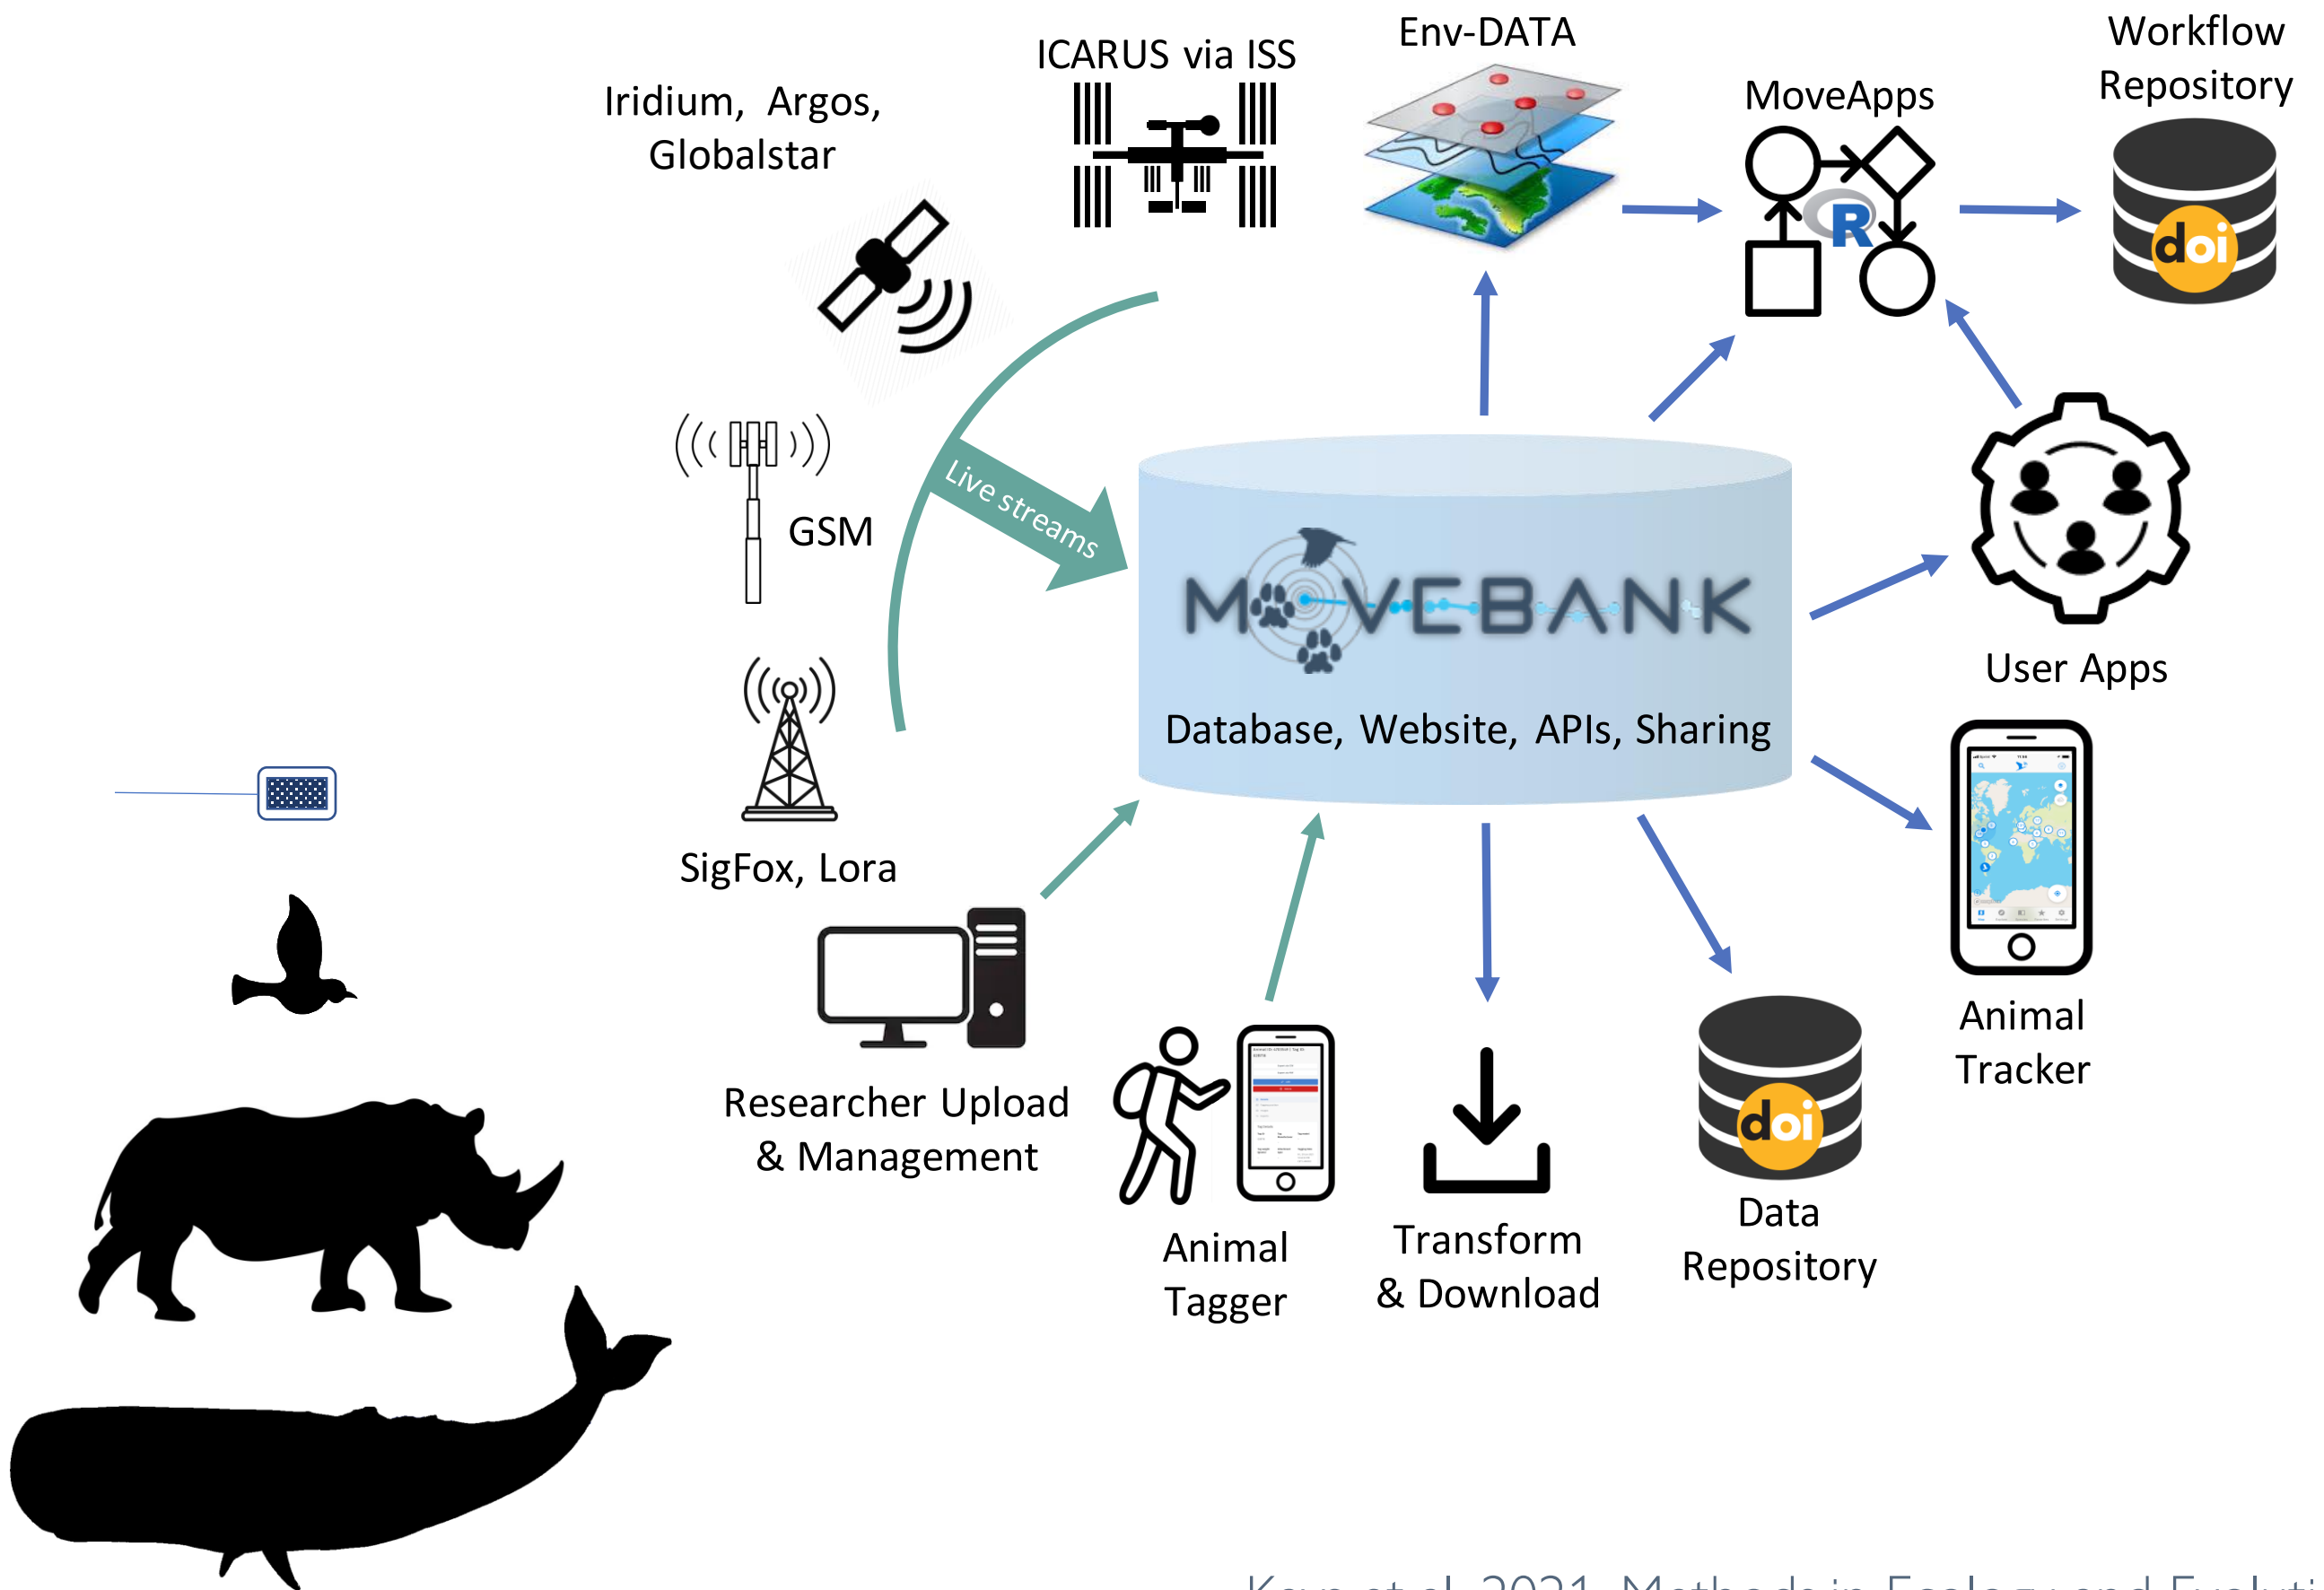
Iridium, Argos, Globalstar

ICARUS via ISS

Env-DATA

MoveApps

Workflow Repository

doi

GSM

Live streams

MOVEBANK

Database, Website, APIs, Sharing

User Apps

SigFox, Lora

Researcher Upload & Management

Animal Tagger

Transform & Download

doi

Data Repository

Animal Tracker

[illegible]